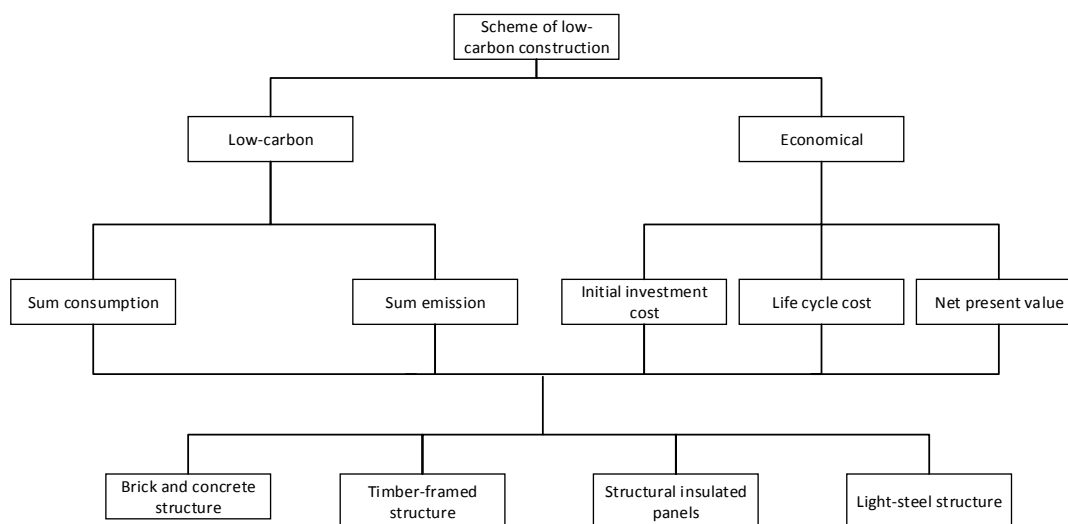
Scheme of low-carbon construction

Low-carbon

Economical

Sum consumption

Sum emission

Initial investment cost

Life cycle cost

Net present value

Brick and concrete structure

Timber-framed structure

Structural insulated panels

Light-steel structure